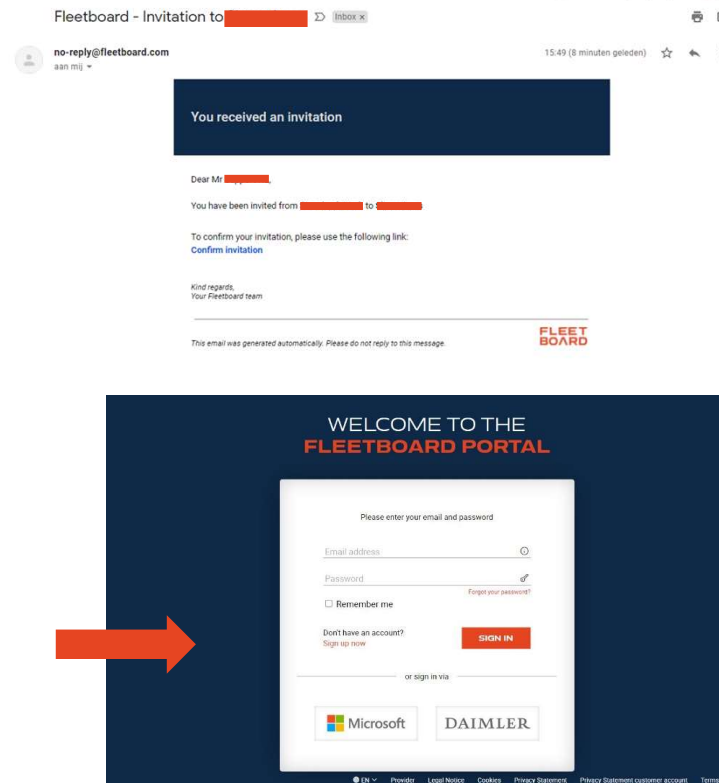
Fleetboard - Invitation to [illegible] Inbox ×

no-reply@fleetboard.com
aan mij

15:49 (8 minuten geleden)

You received an invitation

Dear Mr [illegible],

You have been invited from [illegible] to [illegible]

To confirm your invitation, please use the following link:
Confirm invitation

Kind regards,
Your Fleetboard team

This email was generated automatically. Please do not reply to this message.

FLEET BOARD

WELCOME TO THE
FLEETBOARD PORTAL

Please enter your email and password

Email address

Password

Forgot your password?

Remember me

Don't have an account?
Sign up now

SIGN IN

or sign in via

Microsoft

DAIMLER

EN Provider Legal Notice Cookies Privacy Statement Privacy Statement customer account Terms